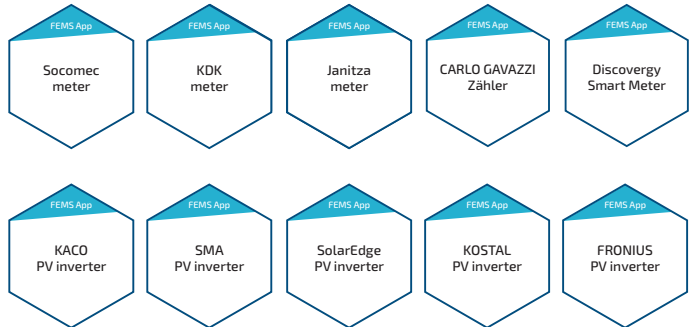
FEMS App
Socomec meter

FEMS App
KDK meter

FEMS App
Janitza meter

FEMS App
CARLO GAVAZZI Zähler

FEMS App
Discovergy Smart Meter

FEMS App
KACO PV inverter

FEMS App
SMA PV inverter

FEMS App
SolarEdge PV inverter

FEMS App
KOSTAL PV inverter

FEMS App
FRONIUS PV inverter